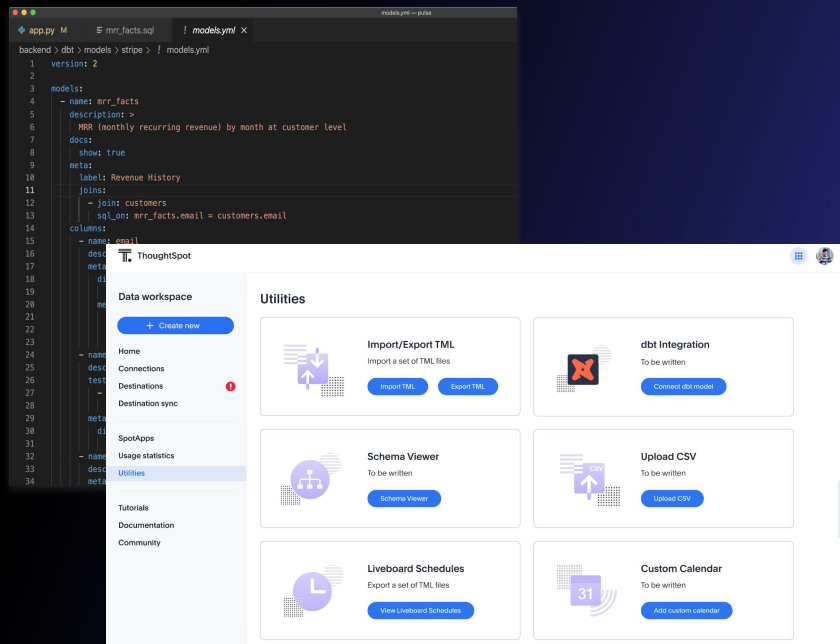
models.yml — pulse

app.py M    mrr_facts.sql    ! models.yml ×

backend > dbt > models > stripe > ! models.yml

1 version: 2
2
3 models:
4   - name: mrr_facts
5     description: >
6       MRR (monthly recurring revenue) by month at customer level
7     docs:
8       show: true
9     meta:
10      label: Revenue History
11      joins:
12        - join: customers
13          sql_on: mrr_facts.email = customers.email
14    columns:
15      - name: email
16        desc
17        meta
18          di
19
20          me
21
22
23
24      - name
25        desc
26        test
27          -
28
29        meta
30          di
31
32      - name
33        desc
34        meta

ThoughtSpot

Data workspace

+ Create new

Home
Connections
Destinations
Destination sync

SpotApps
Usage statistics
Utilities

Tutorials
Documentation
Community

Utilities

Import/Export TML
Import a set of TML files
Import TML    Export TML

dbt Integration
To be written
Connect dbt model

Schema Viewer
To be written
Schema Viewer

Upload CSV
To be written
Upload CSV

Liveboard Schedules
Export a set of TML files
View Liveboard Schedules

Custom Calendar
To be written
Add custom calendar

CSV

31